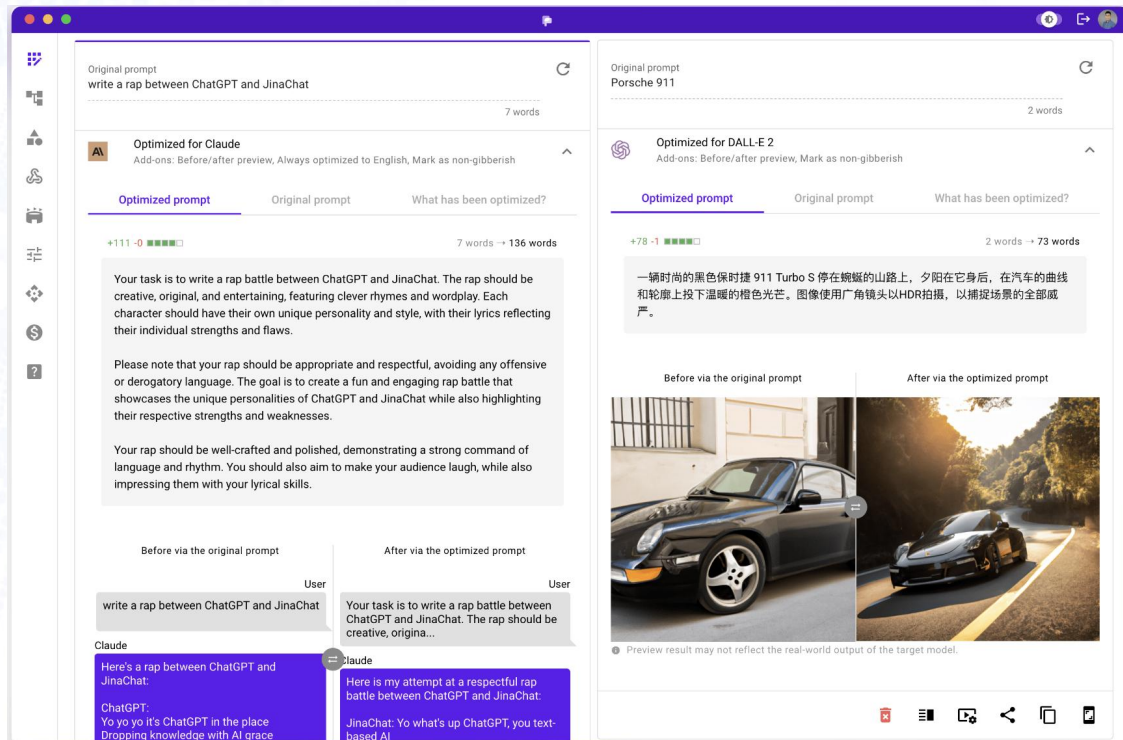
Original prompt
write a rap between ChatGPT and JinaChat

7 words

Optimized for Claude
Add-ons: Before/after preview, Always optimized to English, Mark as non-gibberish

Optimized prompt | Original prompt | What has been optimized?

+111 -0

7 words → 136 words

Your task is to write a rap battle between ChatGPT and JinaChat. The rap should be creative, original, and entertaining, featuring clever rhymes and wordplay. Each character should have their own unique personality and style, with their lyrics reflecting their individual strengths and flaws.

Please note that your rap should be appropriate and respectful, avoiding any offensive or derogatory language. The goal is to create a fun and engaging rap battle that showcases the unique personalities of ChatGPT and JinaChat while also highlighting their respective strengths and weaknesses.

Your rap should be well-crafted and polished, demonstrating a strong command of language and rhythm. You should also aim to make your audience laugh, while also impressing them with your lyrical skills.

Before via the original prompt

After via the optimized prompt

User
write a rap between ChatGPT and JinaChat

User
Your task is to write a rap battle between ChatGPT and JinaChat. The rap should be creative, origina...

Claude
Here's a rap between ChatGPT and JinaChat:

ChatGPT:
Yo yo yo it's ChatGPT in the place
Dropping knowledge with AI grace

Claude
Here is my attempt at a respectful rap battle between ChatGPT and JinaChat:

JinaChat: Yo what's up ChatGPT, you text-based AI

Original prompt
Porsche 911

2 words

Optimized for DALL-E 2
Add-ons: Before/after preview, Mark as non-gibberish

Optimized prompt | Original prompt | What has been optimized?

+78 -1

2 words → 73 words

一辆时尚的黑色保时捷 911 Turbo S 停在蜿蜒的山路上，夕阳在它身后，在汽车的曲线和轮廓上投下温暖的橙色光芒。图像使用广角镜头以HDR拍摄，以捕捉场景的全部威严。

Before via the original prompt

After via the optimized prompt

Preview result may not reflect the real-world output of the target model.